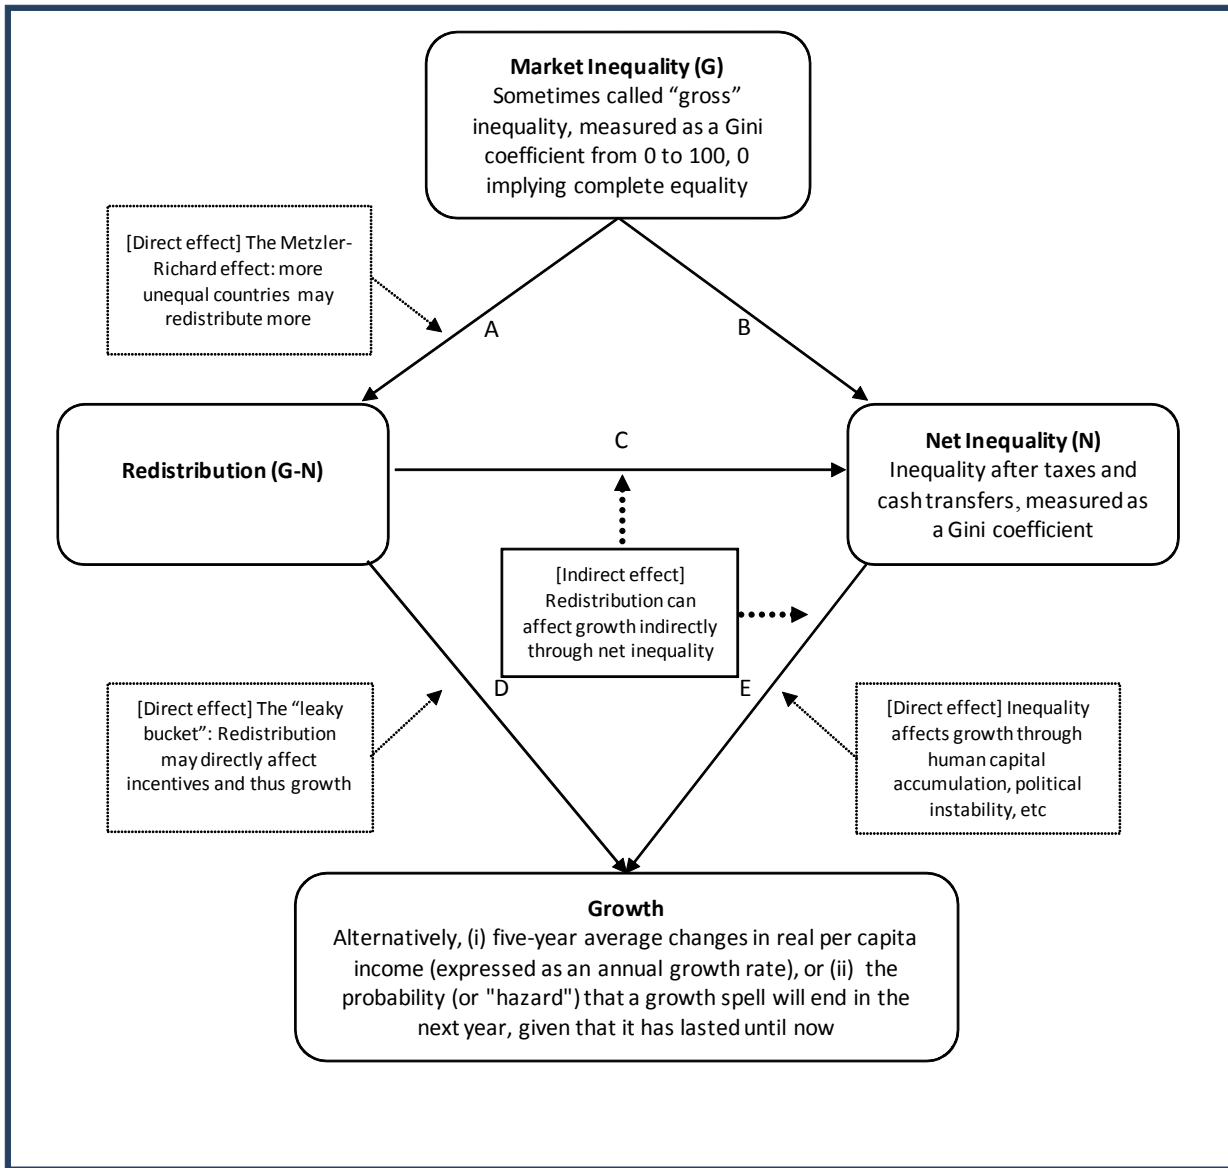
Market Inequality (G)
Sometimes called “gross” inequality, measured as a Gini coefficient from 0 to 100, 0 implying complete equality

[Direct effect] The Metzler-Richard effect: more unequal countries may redistribute more

A

B

Redistribution (G-N)

C

Net Inequality (N)
Inequality after taxes and cash transfers, measured as a Gini coefficient

[Indirect effect] Redistribution can affect growth indirectly through net inequality

[Direct effect] The “leaky bucket”: Redistribution may directly affect incentives and thus growth

D

E

[Direct effect] Inequality affects growth through human capital accumulation, political instability, etc

Growth
Alternatively, (i) five-year average changes in real per capita income (expressed as an annual growth rate), or (ii) the probability (or "hazard") that a growth spell will end in the next year, given that it has lasted until now